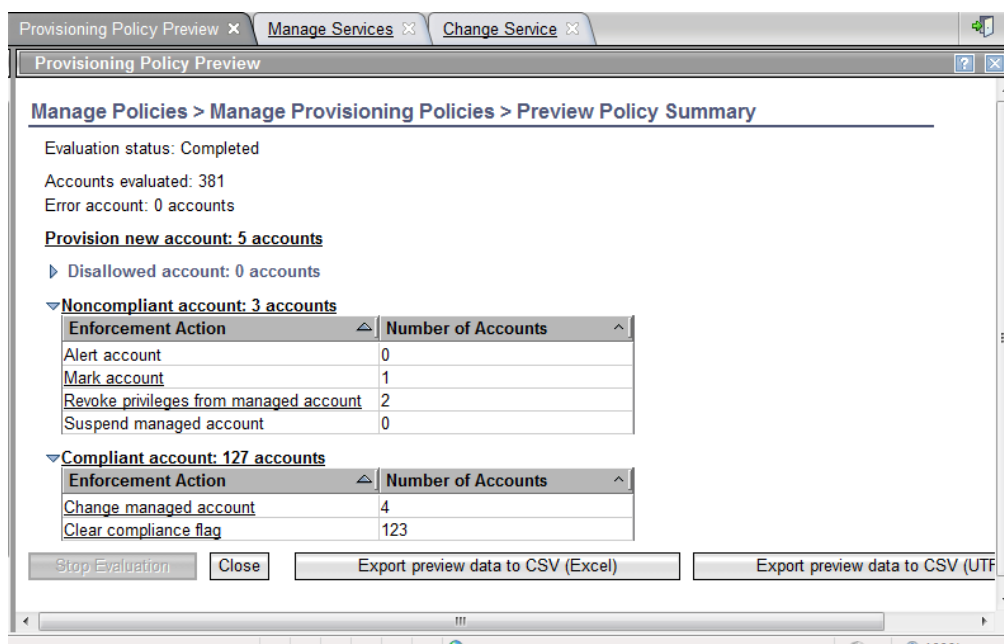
Provisioning Policy Preview × | Manage Services | Change Service

Provisioning Policy Preview

Manage Policies > Manage Provisioning Policies > Preview Policy Summary

Evaluation status: Completed

Accounts evaluated: 381
Error account: 0 accounts

Provision new account: 5 accounts

Disallowed account: 0 accounts

Noncompliant account: 3 accounts

| Enforcement Action | Number of Accounts |
|---|---|
| Alert account | 0 |
| Mark account | 1 |
| Revoke privileges from managed account | 2 |
| Suspend managed account | 0 |

Compliant account: 127 accounts

| Enforcement Action | Number of Accounts |
|---|---|
| Change managed account | 4 |
| Clear compliance flag | 123 |

Stop Evaluation | Close | Export preview data to CSV (Excel) | Export preview data to CSV (UTF